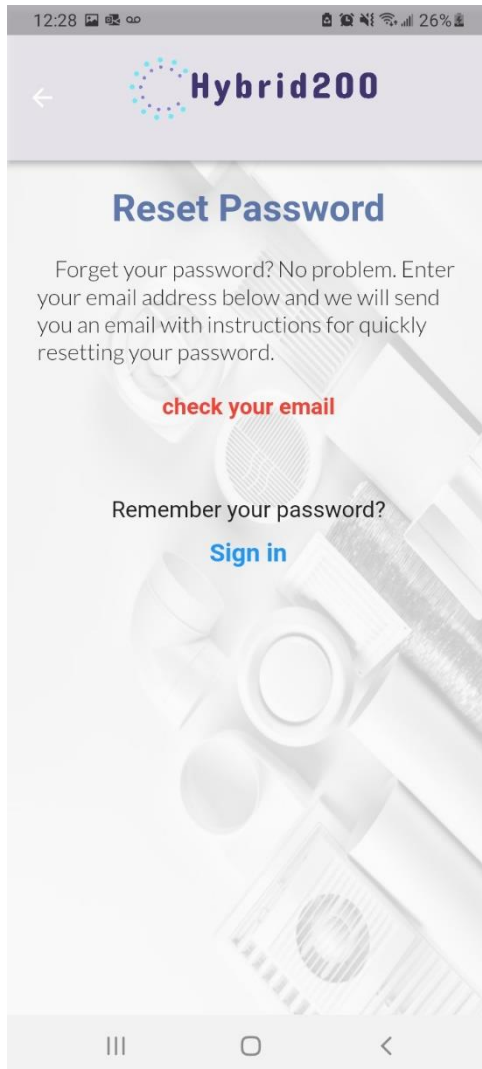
12:28 26%

Hybrid200

Reset Password

Forget your password? No problem. Enter your email address below and we will send you an email with instructions for quickly resetting your password.

check your email

Remember your password?

Sign in